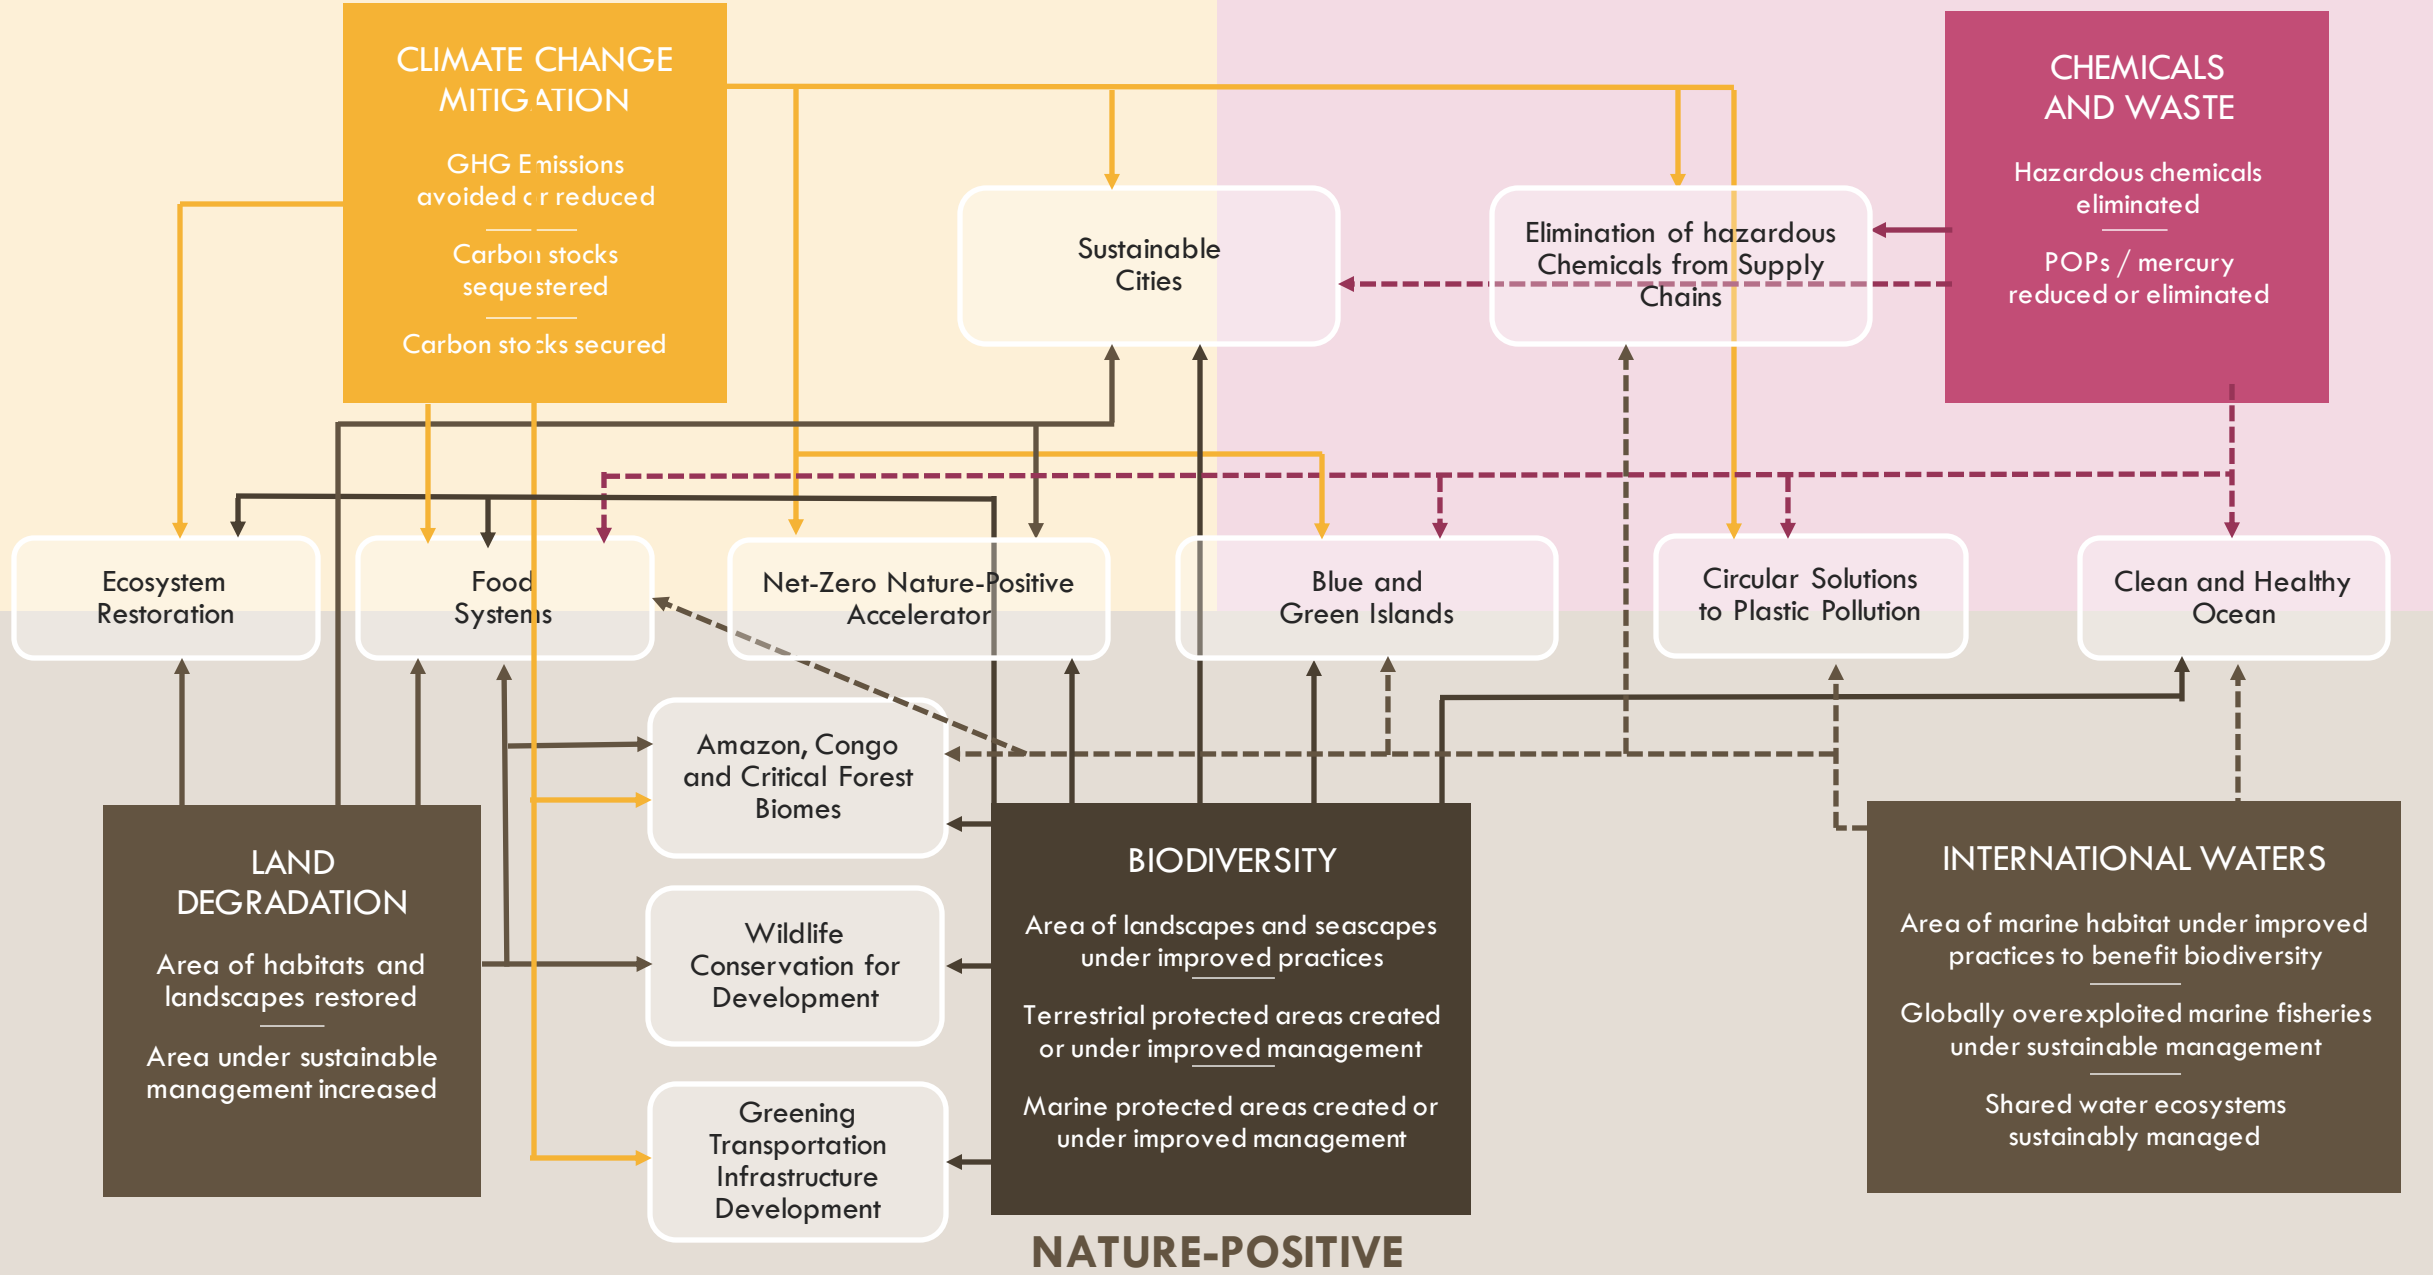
CLIMATE CHANGE MITIGATION

GHG Emissions avoided or reduced

Carbon stocks sequestered

Carbon stocks secured

Sustainable Cities

Elimination of hazardous Chemicals from Supply Chains

CHEMICALS AND WASTE

Hazardous chemicals eliminated

POPs / mercury reduced or eliminated

Ecosystem Restoration

Food Systems

Net-Zero Nature-Positive Accelerator

Blue and Green Islands

Circular Solutions to Plastic Pollution

Clean and Healthy Ocean

Amazon, Congo and Critical Forest Biomes

Wildlife Conservation for Development

Greening Transportation Infrastructure Development

LAND DEGRADATION

Area of habitats and landscapes restored

Area under sustainable management increased

BIODIVERSITY

Area of landscapes and seascapes under improved practices

Terrestrial protected areas created or under improved management

Marine protected areas created or under improved management

INTERNATIONAL WATERS

Area of marine habitat under improved practices to benefit biodiversity

Globally overexploited marine fisheries under sustainable management

Shared water ecosystems sustainably managed

NATURE-POSITIVE